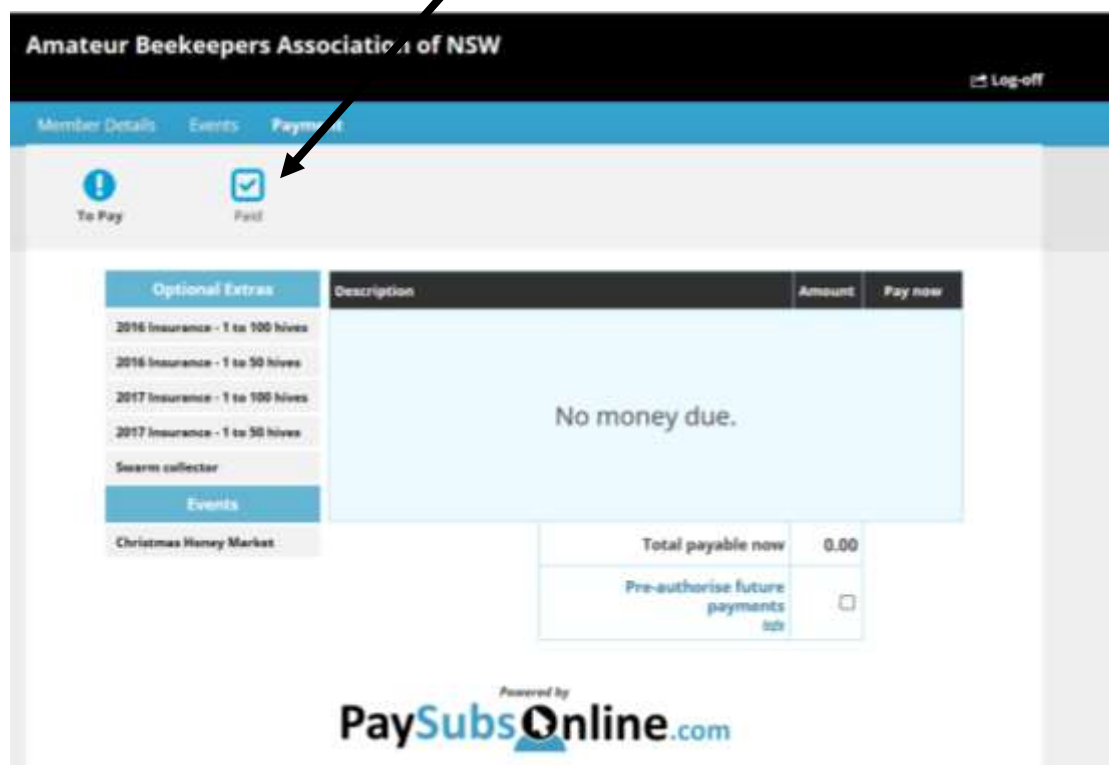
Amateur Beekeepers Association of NSW

Log-off

Member Details Events Payment

To Pay

Paid

Optional Extras

2016 Insurance - 1 to 100 hives

2016 Insurance - 1 to 50 hives

2017 Insurance - 1 to 100 hives

2017 Insurance - 1 to 50 hives

Swarm collector

Events

Christmas Honey Market

| Description | Amount | Pay now |
|---|---|---|
| No money due. | | |

| Total payable now | 0.00 |
|---|---|
| Pre-authorise future payments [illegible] | ☐ |

Powered by

PaySubsOnline.com